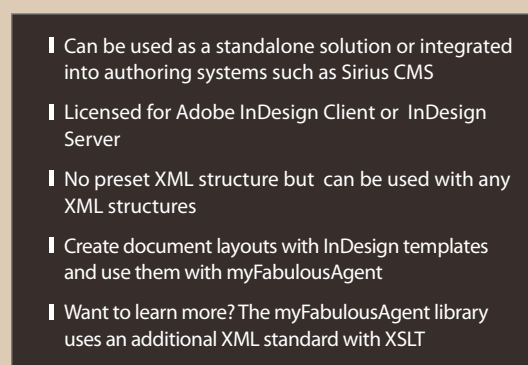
Can be used as a standalone solution or integrated into authoring systems such as Sirius CMS

Licensed for Adobe InDesign Client or InDesign Server

No preset XML structure but can be used with any XML structures

Create document layouts with InDesign templates and use them with myFabulousAgent

Want to learn more? The myFabulousAgent library uses an additional XML standard with XSLT